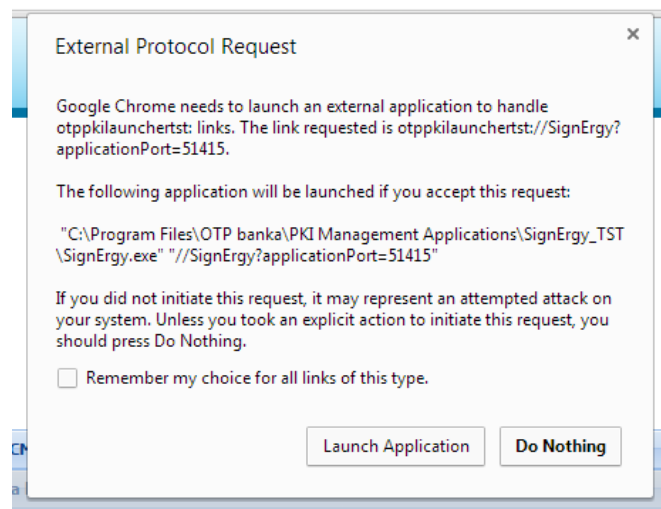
External Protocol Request

×

Google Chrome needs to launch an external application to handle otppkilaunchertst: links. The link requested is otppkilaunchertst://SignErgy?applicationPort=51415.

The following application will be launched if you accept this request:

"C:\Program Files\OTP banka\PKI Management Applications\SignErgy_TST\SignErgy.exe" "//SignErgy?applicationPort=51415"

If you did not initiate this request, it may represent an attempted attack on your system. Unless you took an explicit action to initiate this request, you should press Do Nothing.

Remember my choice for all links of this type.

Launch Application

Do Nothing